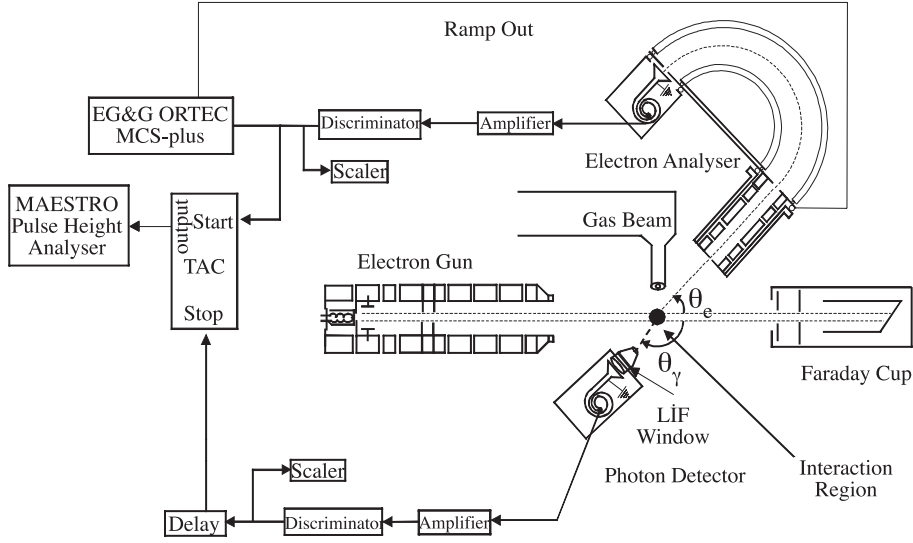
Ramp Out

EG&G ORTEC MCS-plus

Discriminator

Amplifier

Scaler

Electron Analyser

MAESTRO Pulse Height Analyser

output

Start

TAC

Stop

Gas Beam

Electron Gun

$\theta_e$

$\theta_\gamma$

Faraday Cup

LİF Window

Photon Detector

Interaction Region

Scaler

Delay

Discriminator

Amplifier